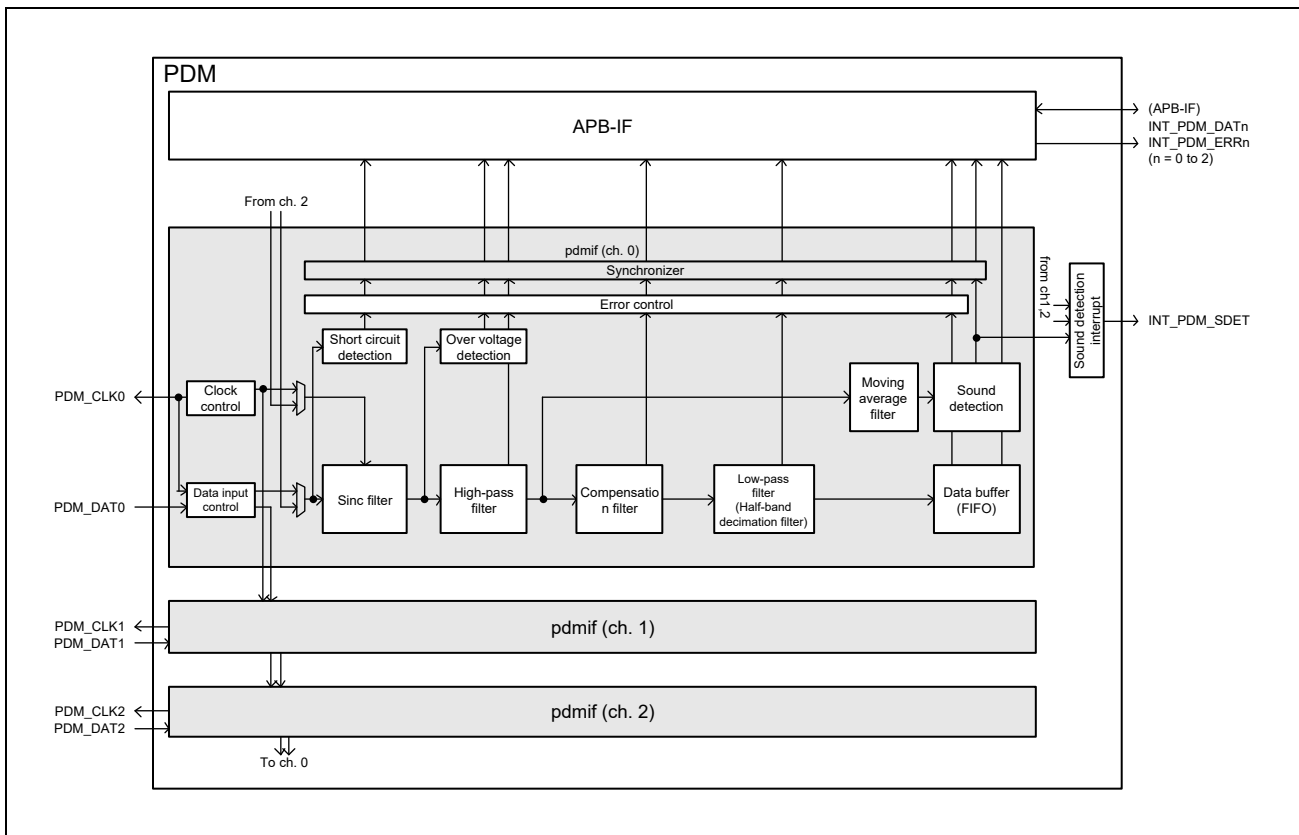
PDM

APB-IF

(APB-IF)
INT_PDM_DATn
INT_PDM_ERRn
(n = 0 to 2)

From ch. 2

pdmif (ch. 0)

Synchronizer

Error control

from ch1,2

Sound detection interrupt

INT_PDM_SDET

Short circuit detection

Over voltage detection

Clock control

Moving average filter

Sound detection

PDM_CLK0

Data input control

Sinc filter

High-pass filter

Compensation filter

Low-pass filter (Half-band decimation filter)

Data buffer (FIFO)

PDM_DAT0

PDM_CLK1
PDM_DAT1

pdmif (ch. 1)

PDM_CLK2
PDM_DAT2

pdmif (ch. 2)

To ch. 0